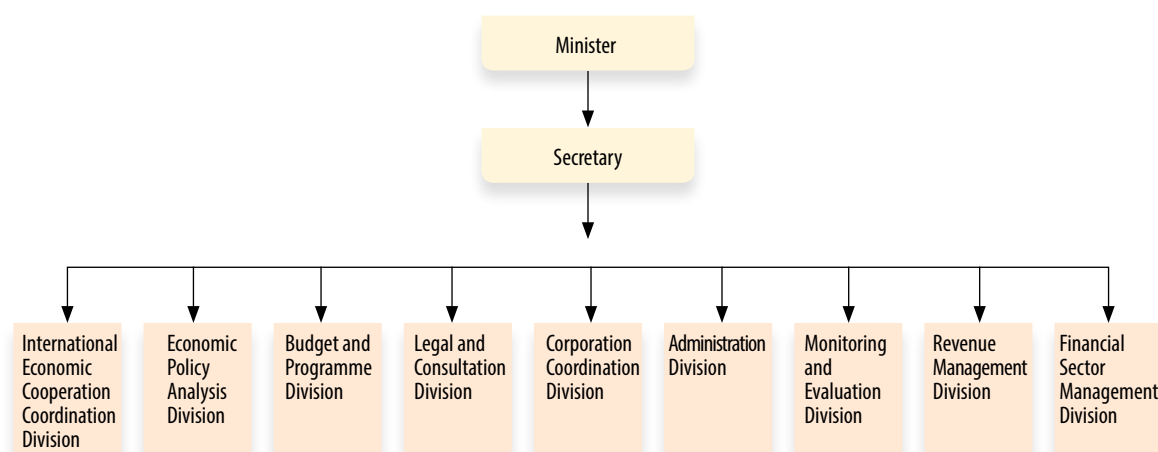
Minister

Secretary

International Economic Cooperation Coordination Division

Economic Policy Analysis Division

Budget and Programme Division

Legal and Consultation Division

Corporation Coordination Division

Administration Division

Monitoring and Evaluation Division

Revenue Management Division

Financial Sector Management Division